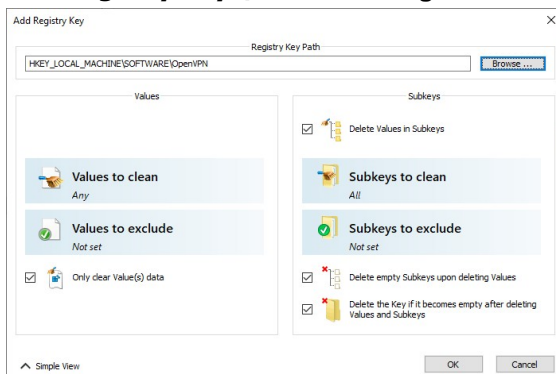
Add Registry Key

Registry Key Path

HKEY_LOCAL_MACHINE\SOFTWARE\OpenVPN

Browse ...

Values

Values to clean
Any

Values to exclude
Not set

Only clear Value(s) data

Subkeys

Delete Values in Subkeys

Subkeys to clean
All

Subkeys to exclude
Not set

Delete empty Subkeys upon deleting Values

Delete the Key if it becomes empty after deleting Values and Subkeys

Simple View

OK

Cancel